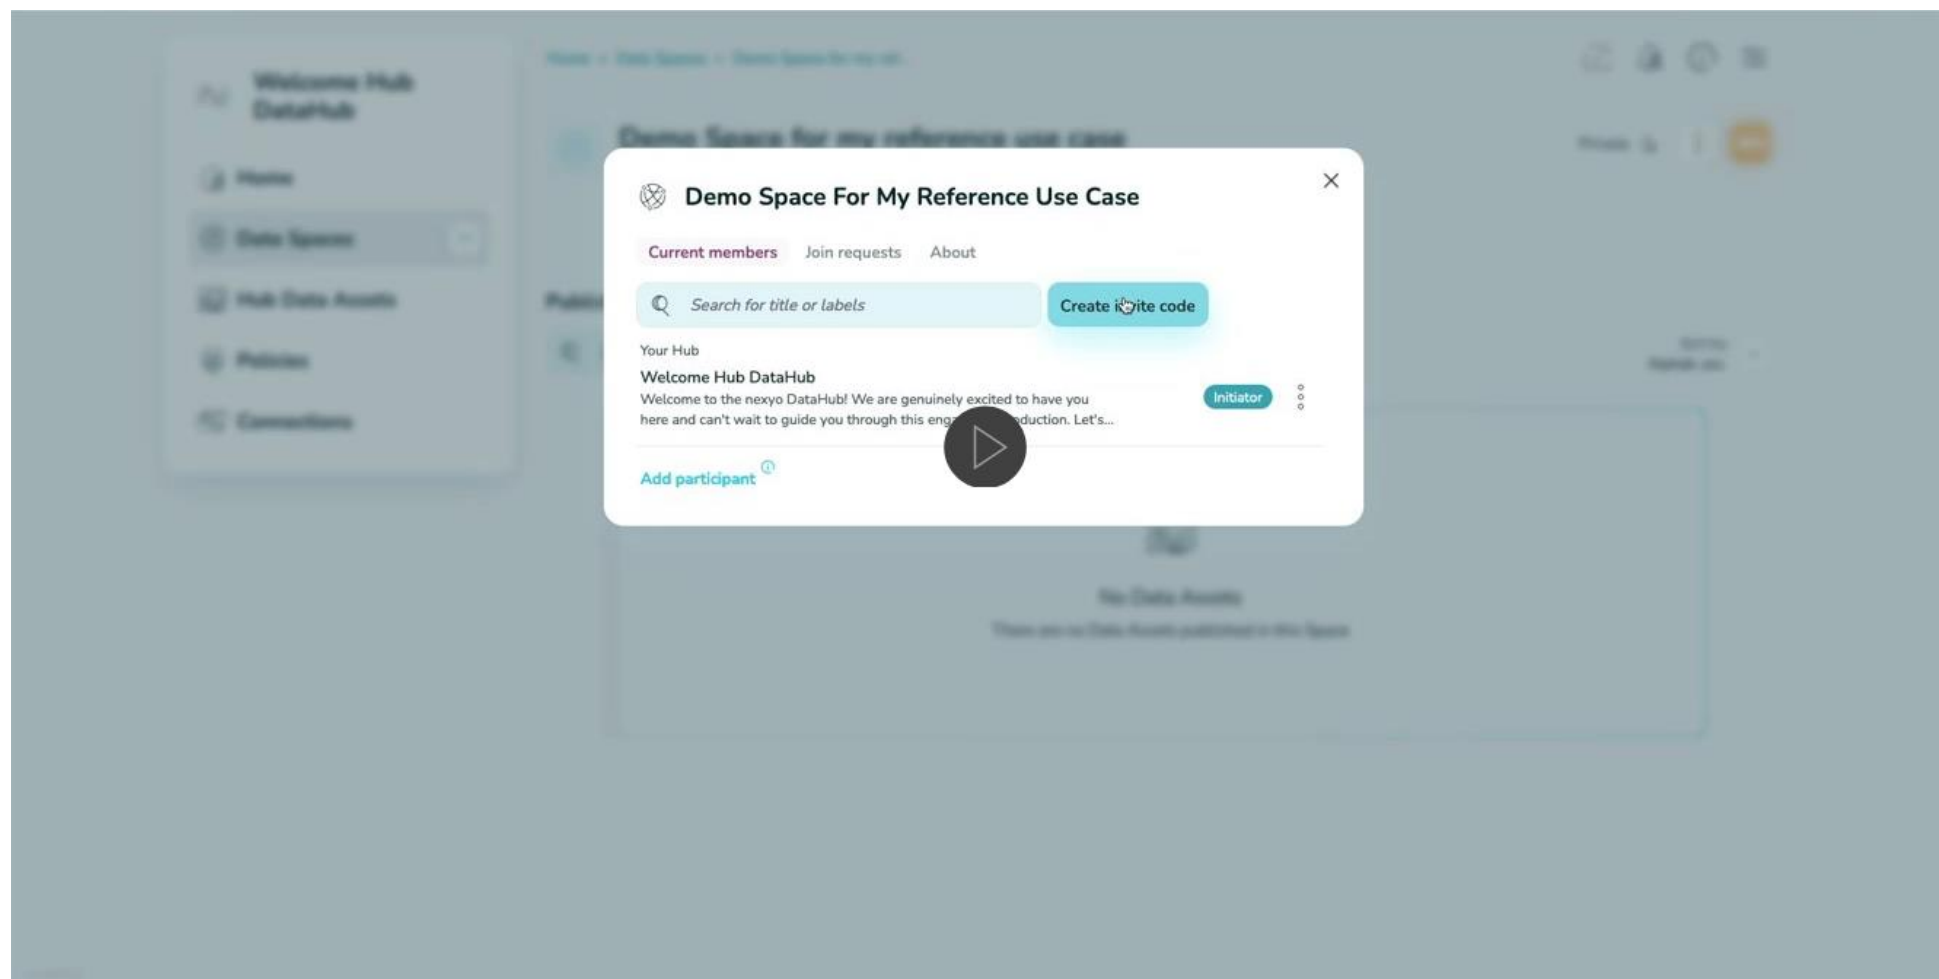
Welcome Hub DataHub

Home

Data Spaces

Hub Data Assets

Policies

Connections

Demo Space for my reference use case

Demo Space For My Reference Use Case

Current members Join requests About

Search for title or labels

Create i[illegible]ite code

Your Hub

Welcome Hub DataHub

Welcome to the nexyo DataHub! We are genuinely excited to have you here and can't wait to guide you through this eng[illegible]duction. Let's...

Initiator

Add participant

No Data Assets